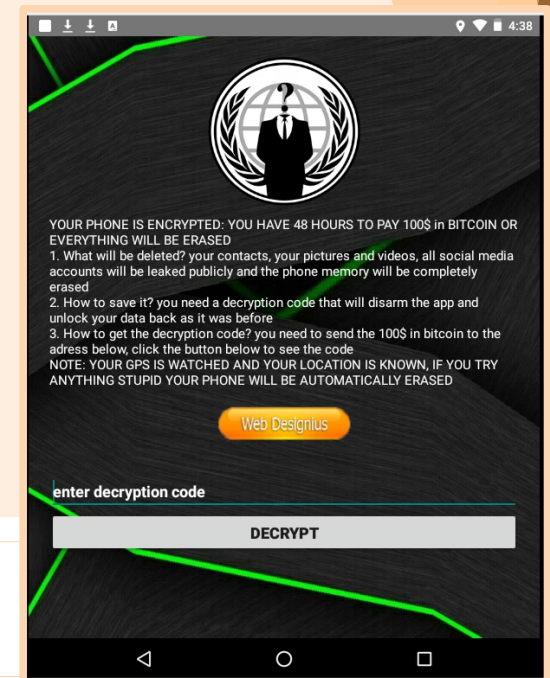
4:38

YOUR PHONE IS ENCRYPTED: YOU HAVE 48 HOURS TO PAY 100$ in BITCOIN OR EVERYTHING WILL BE ERASED
1. What will be deleted? your contacts, your pictures and videos, all social media accounts will be leaked publicly and the phone memory will be completely erased
2. How to save it? you need a decryption code that will disarm the app and unlock your data back as it was before
3. How to get the decryption code? you need to send the 100$ in bitcoin to the adress below, click the button below to see the code
NOTE: YOUR GPS IS WATCHED AND YOUR LOCATION IS KNOWN, IF YOU TRY ANYTHING STUPID YOUR PHONE WILL BE AUTOMATICALLY ERASED

Web Designius

enter decryption code

DECRYPT